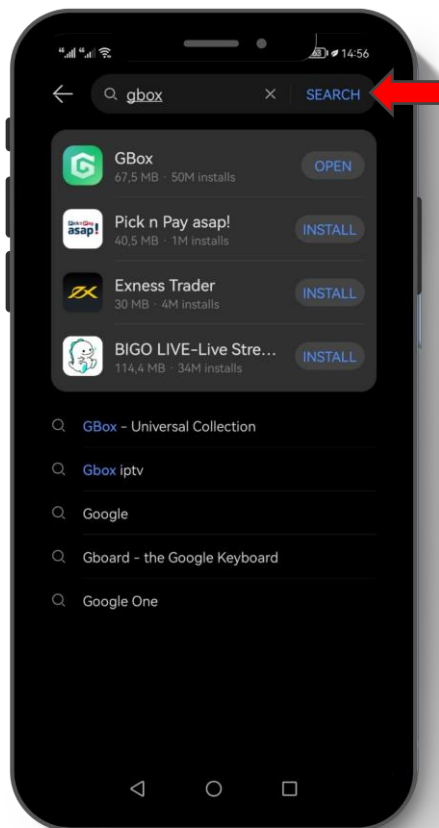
14:56

gbox
SEARCH

GBox
67,5 MB · 50M installs
OPEN

Pick n Pay asap!
40,5 MB · 1M installs
INSTALL

Exness Trader
30 MB · 4M installs
INSTALL

BIGO LIVE-Live Stre...
114,4 MB · 34M installs
INSTALL

GBox - Universal Collection

Gbox iptv

Google

Gboard - the Google Keyboard

Google One